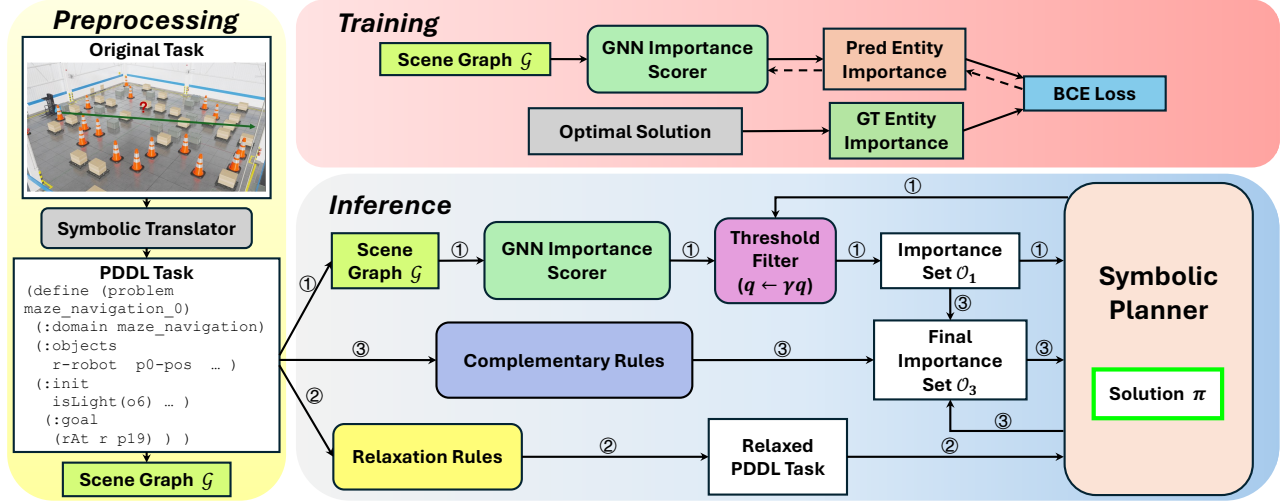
Preprocessing

Original Task

Symbolic Translator

PDDL Task
(define (problem maze_navigation_0)
(:domain maze_navigation)
(:objects
r-robot p0-pos … )
(:init
isLight(o6) … )
(:goal
(rAt r p19) ) )

Scene Graph $\mathcal{G}$

Training

Scene Graph $\mathcal{G}$

GNN Importance Scorer

Pred Entity Importance

BCE Loss

Optimal Solution

GT Entity Importance

Inference

①

Scene Graph $\mathcal{G}$

①

GNN Importance Scorer

①

Threshold Filter $(q \leftarrow \gamma q)$

①

Importance Set $\mathcal{O}_1$

①

Symbolic Planner

①

③

③

Complementary Rules

③

Final Importance Set $\mathcal{O}_3$

③

Solution $\pi$

②

③

Relaxation Rules

②

Relaxed PDDL Task

②